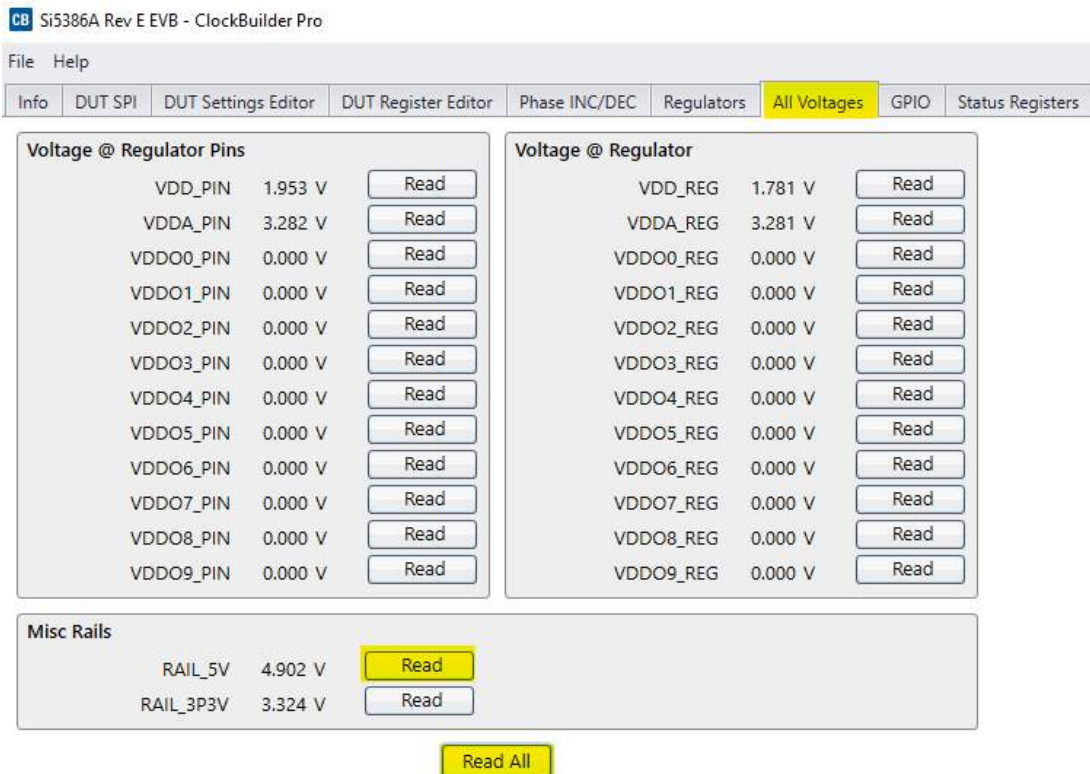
CB Si5386A Rev E EVB - ClockBuilder Pro

File Help

Info | DUT SPI | DUT Settings Editor | DUT Register Editor | Phase INC/DEC | Regulators | All Voltages | GPIO | Status Registers

Voltage @ Regulator Pins

| | | |
|---|---|---|
| VDD_PIN | 1.953 V | Read |
| VDDA_PIN | 3.282 V | Read |
| VDDO0_PIN | 0.000 V | Read |
| VDDO1_PIN | 0.000 V | Read |
| VDDO2_PIN | 0.000 V | Read |
| VDDO3_PIN | 0.000 V | Read |
| VDDO4_PIN | 0.000 V | Read |
| VDDO5_PIN | 0.000 V | Read |
| VDDO6_PIN | 0.000 V | Read |
| VDDO7_PIN | 0.000 V | Read |
| VDDO8_PIN | 0.000 V | Read |
| VDDO9_PIN | 0.000 V | Read |

Voltage @ Regulator

| | | |
|---|---|---|
| VDD_REG | 1.781 V | Read |
| VDDA_REG | 3.281 V | Read |
| VDDO0_REG | 0.000 V | Read |
| VDDO1_REG | 0.000 V | Read |
| VDDO2_REG | 0.000 V | Read |
| VDDO3_REG | 0.000 V | Read |
| VDDO4_REG | 0.000 V | Read |
| VDDO5_REG | 0.000 V | Read |
| VDDO6_REG | 0.000 V | Read |
| VDDO7_REG | 0.000 V | Read |
| VDDO8_REG | 0.000 V | Read |
| VDDO9_REG | 0.000 V | Read |

Misc Rails

| | | |
|---|---|---|
| RAIL_5V | 4.902 V | Read |
| RAIL_3P3V | 3.324 V | Read |

Read All